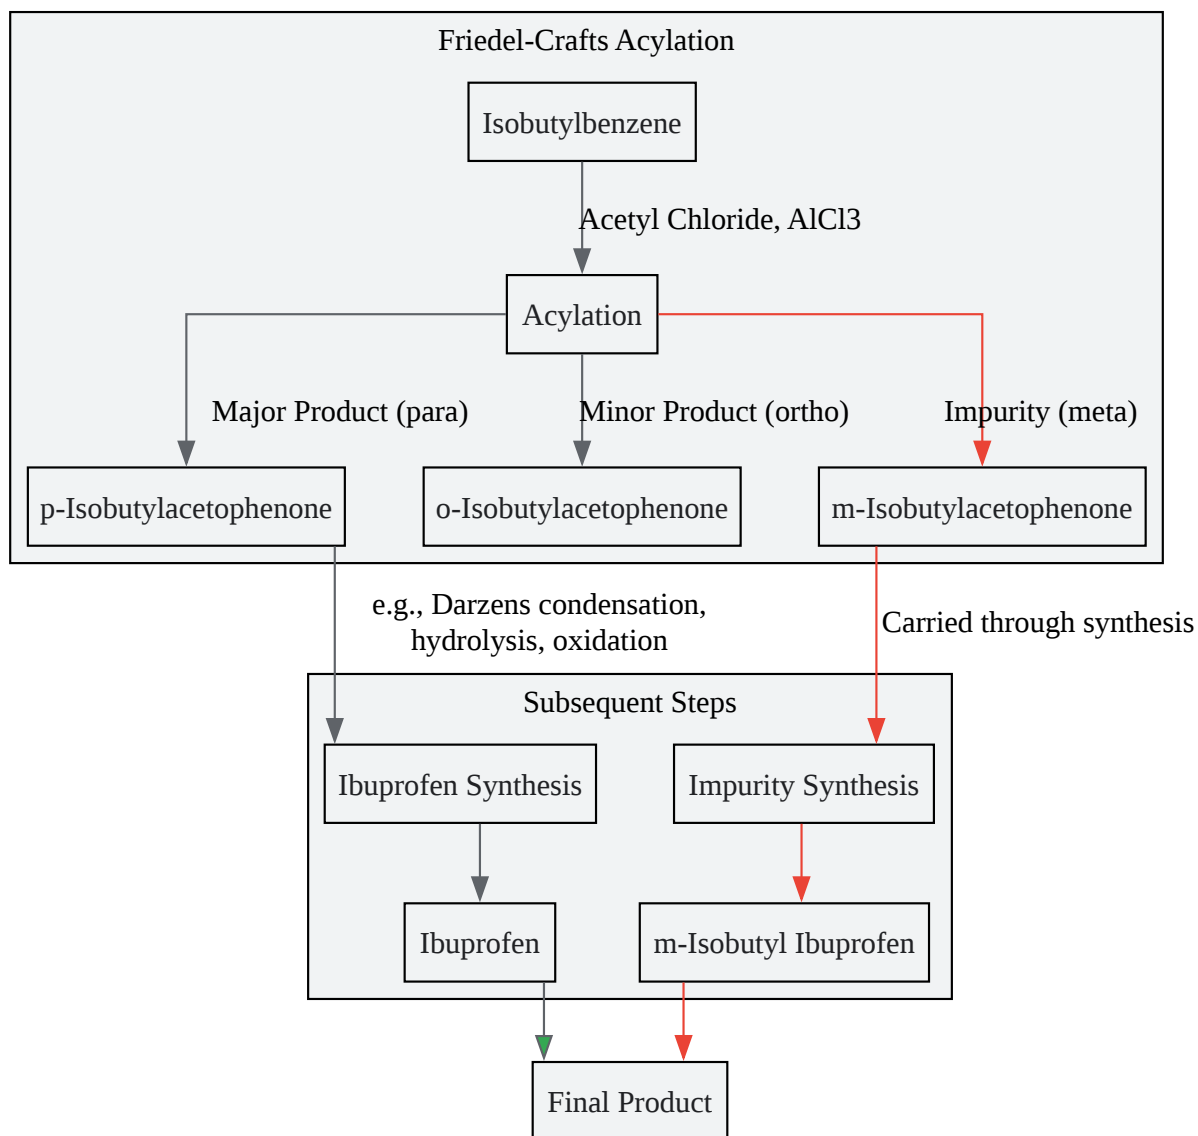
Friedel-Crafts Acylation

Isobutylbenzene

Acetyl Chloride, AlCl3

Acylation

Major Product (para)

Minor Product (ortho)

Impurity (meta)

p-Isobutylacetophenone

o-Isobutylacetophenone

m-Isobutylacetophenone

e.g., Darzens condensation, hydrolysis, oxidation

Carried through synthesis

Subsequent Steps

Ibuprofen Synthesis

Impurity Synthesis

Ibuprofen

m-Isobutyl Ibuprofen

Final Product